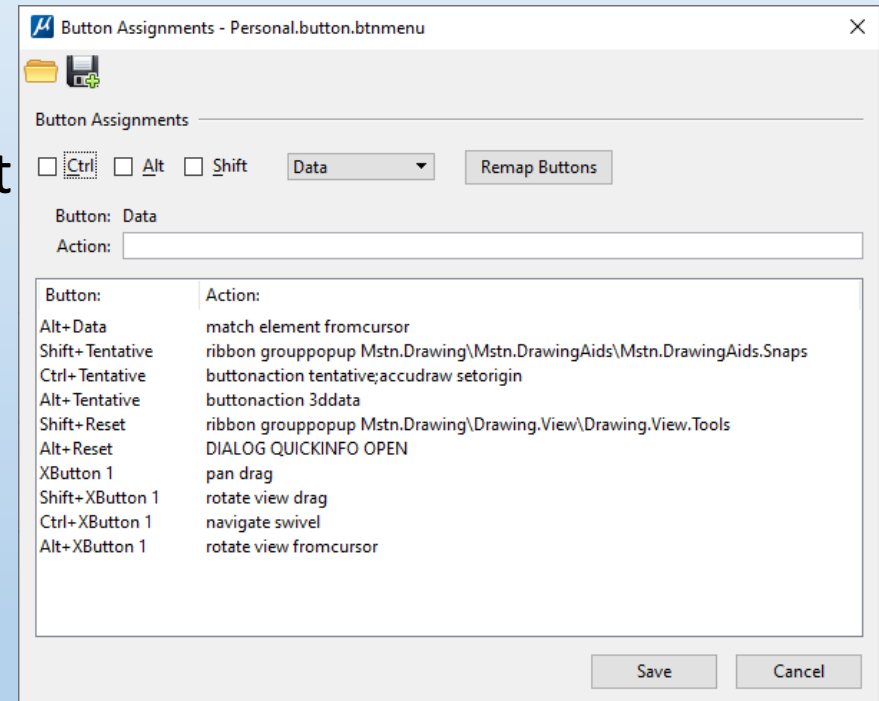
Button Assignments - Personal.button.btnmenu

Button Assignments

t

Ctrl Alt Shift Data Remap Buttons

Button: Data
Action:

| Button: | Action: |
|---|---|
| Alt+Data | match element fromcursor |
| Shift+Tentative | ribbon grouppopup Mstn.Drawing\Mstn.DrawingAids\Mstn.DrawingAids.Snaps |
| Ctrl+Tentative | buttonaction tentative;accudraw setorigin |
| Alt+Tentative | buttonaction 3ddata |
| Shift+Reset | ribbon grouppopup Mstn.Drawing\Drawing.View\Drawing.View.Tools |
| Alt+Reset | DIALOG QUICKINFO OPEN |
| XButton 1 | pan drag |
| Shift+XButton 1 | rotate view drag |
| Ctrl+XButton 1 | navigate swivel |
| Alt+XButton 1 | rotate view fromcursor |

Save Cancel